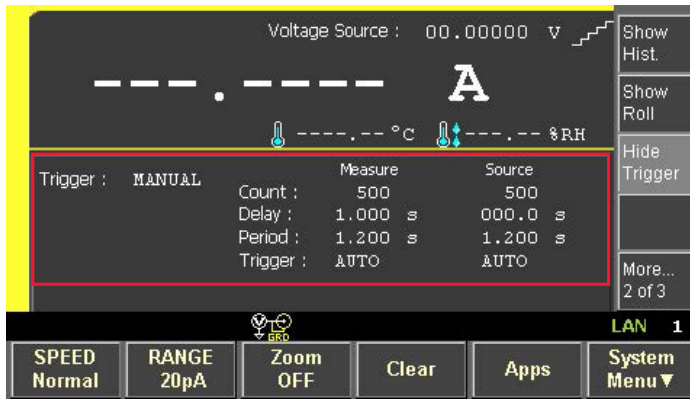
Voltage Source : 00.00000 V

---.---- A

----.-- °C ---.-- %RH

Show Hist.

Show Roll

Hide Trigger

More... 2 of 3

Trigger : MANUAL

| | Measure | Source |
|---|---|---|
| Count : | 500 | 500 |
| Delay : | 1.000 s | 000.0 s |
| Period : | 1.200 s | 1.200 s |
| Trigger : | AUTO | AUTO |

GRD

LAN 1

SPEED Normal

RANGE 20pA

Zoom OFF

Clear

Apps

System Menu▼